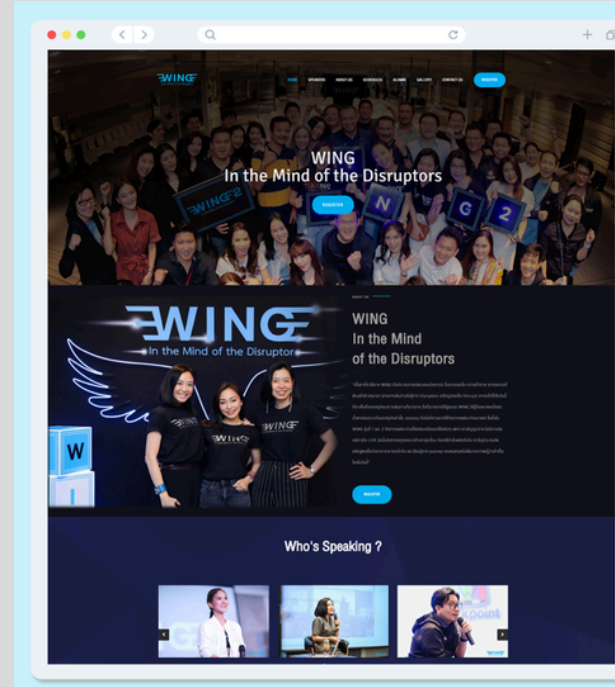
WING

HOME SPEAKERS ABOUT US SCHEDULES ALUMNI GALLERY CONTACT US REGISTER

WING
In the Mind of the Disruptors

REGISTER

WING

N G 2

ABOUT US

WING
In the Mind of the Disruptors

WING
In the Mind of the Disruptor

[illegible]

REGISTER

W

Who's Speaking ?